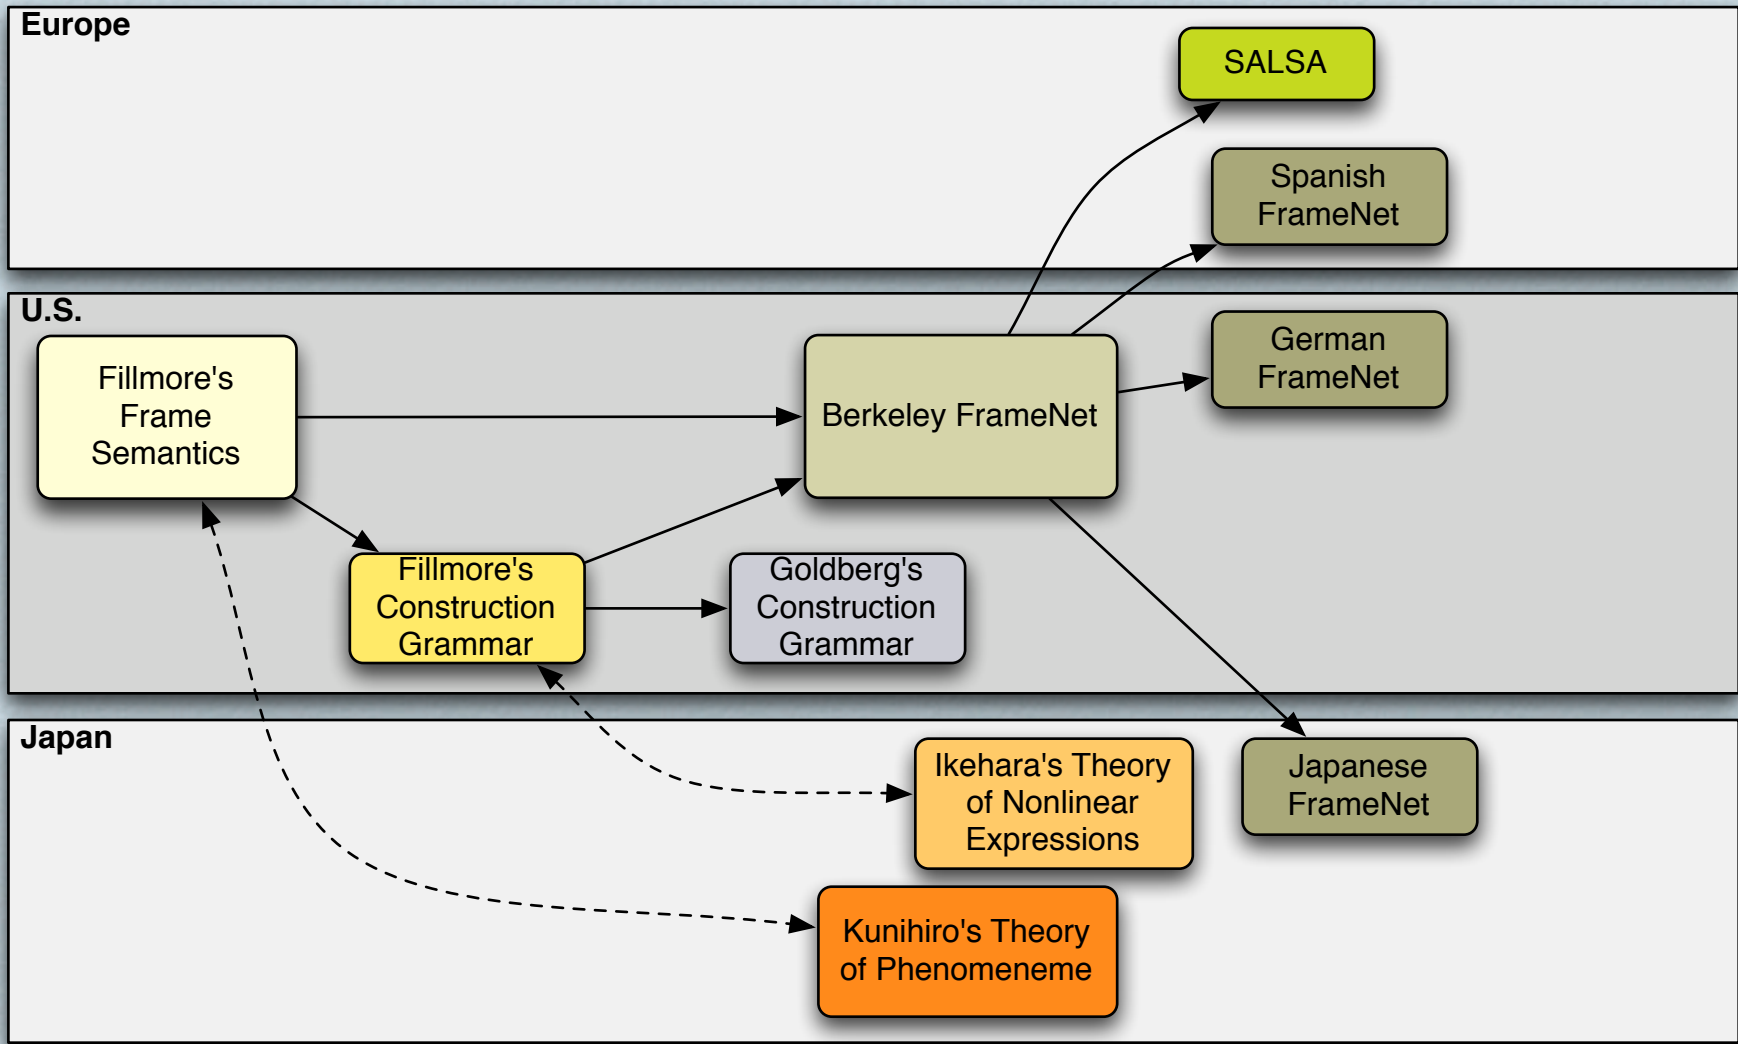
Europe

SALSA

Spanish FrameNet

U.S.

Fillmore's Frame Semantics

Berkeley FrameNet

German FrameNet

Fillmore's Construction Grammar

Goldberg's Construction Grammar

Japan

Ikehara's Theory of Nonlinear Expressions

Japanese FrameNet

Kunihiro's Theory of Phenomeneme